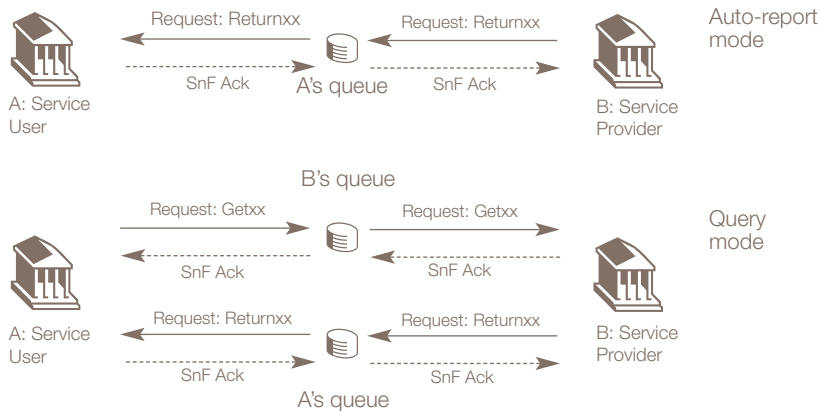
Request: Returnxx

Request: Returnxx

Auto-report mode

SnF Ack

A's queue

SnF Ack

A: Service User

B: Service Provider

B's queue

Request: Getxx

Request: Getxx

Query mode

SnF Ack

SnF Ack

A: Service User

Request: Returnxx

Request: Returnxx

B: Service Provider

SnF Ack

SnF Ack

A's queue